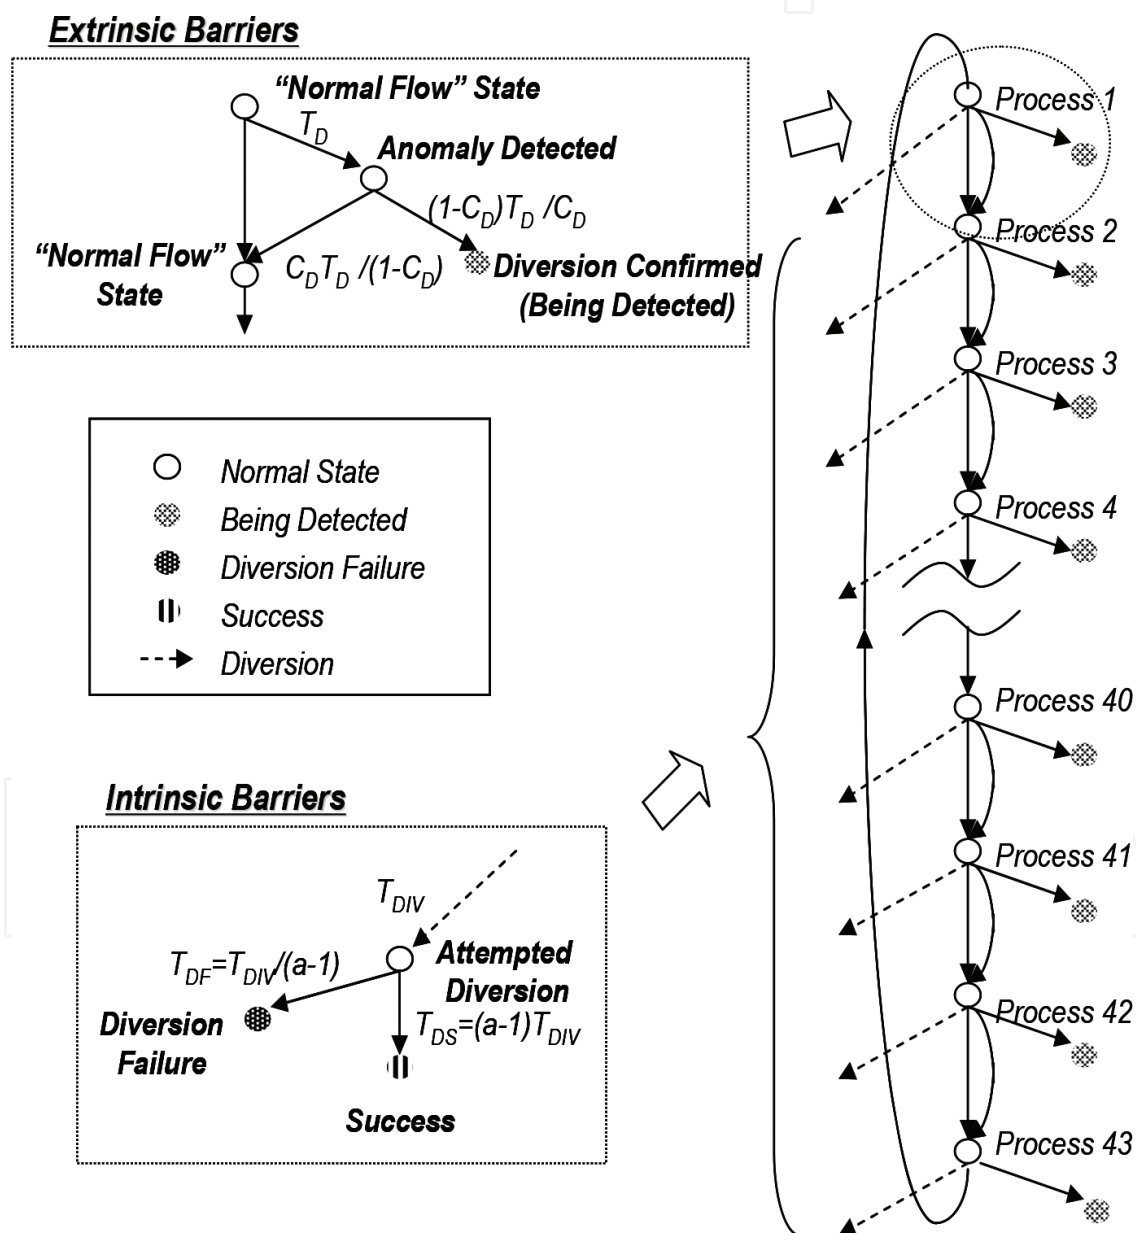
Extrinsic Barriers

"Normal Flow" State

$T_D$

Anomaly Detected

$(1-C_D)T_D /C_D$

"Normal Flow" State

$C_DT_D /(1-C_D)$

Diversion Confirmed (Being Detected)

Normal State

Being Detected

Diversion Failure

Success

Diversion

Intrinsic Barriers

$T_{DIV}$

$T_{DF}=T_{DIV}/(a-1)$

Attempted Diversion

Diversion Failure

$T_{DS}=(a-1)T_{DIV}$

Success

Process 1

Process 2

Process 3

Process 4

Process 40

Process 41

Process 42

Process 43